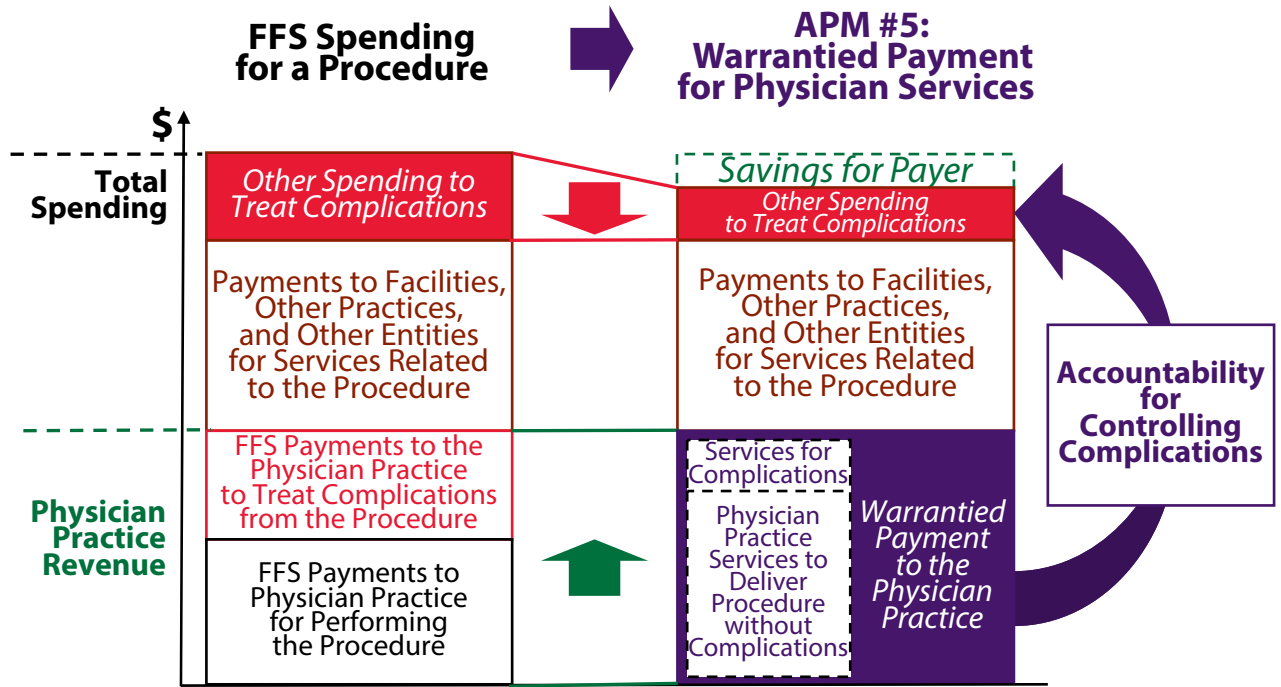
FFS Spending for a Procedure

APM #5: Warrantied Payment for Physician Services

$

Total Spending

Physician Practice Revenue

Other Spending to Treat Complications

Payments to Facilities, Other Practices, and Other Entities for Services Related to the Procedure

FFS Payments to the Physician Practice to Treat Complications from the Procedure

FFS Payments to Physician Practice for Performing the Procedure

Savings for Payer

Other Spending to Treat Complications

Payments to Facilities, Other Practices, and Other Entities for Services Related to the Procedure

Services for Complications

Physician Practice Services to Deliver Procedure without Complications

Warrantied Payment to the Physician Practice

Accountability for Controlling Complications